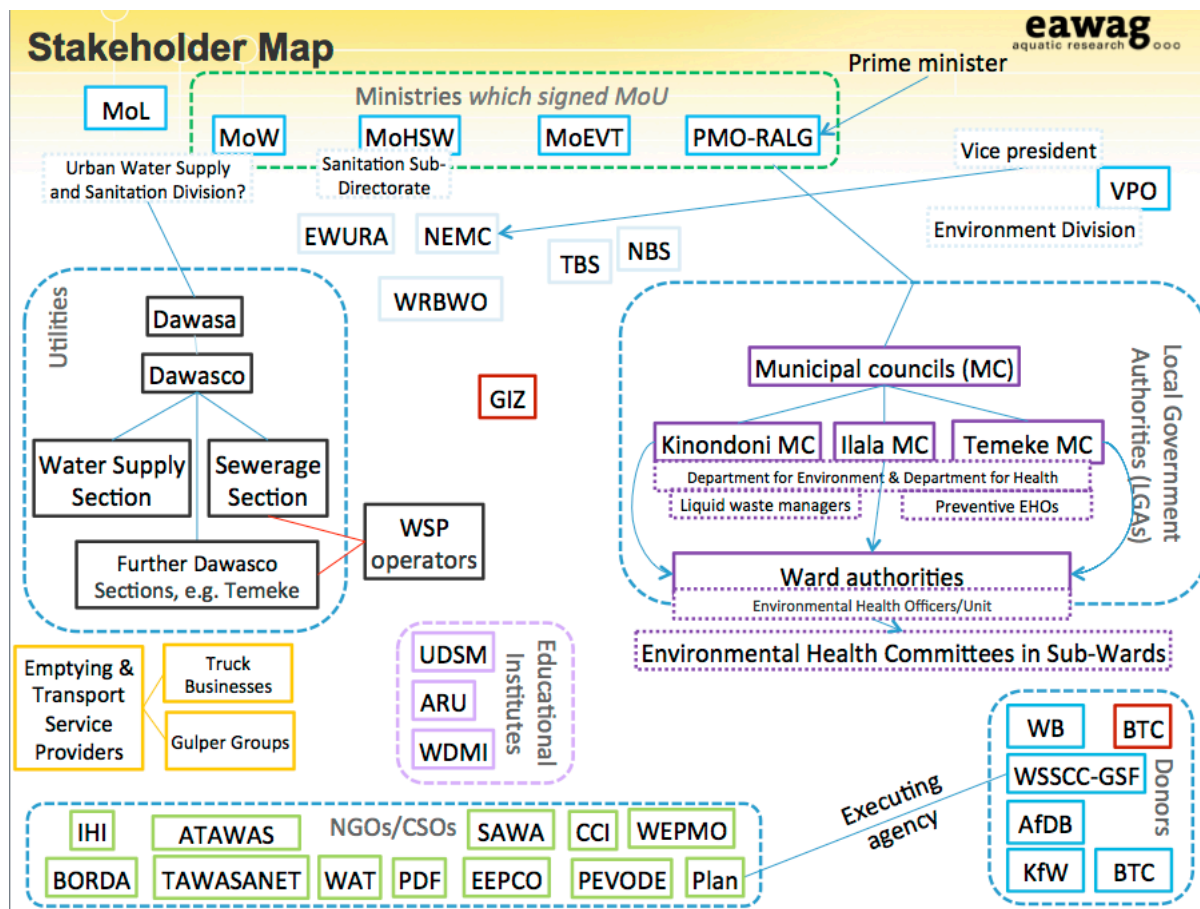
Stakeholder Map

eawag
aquatic research

Prime minister

MoL

Ministries which signed MoU

MoW

MoHSW

MoEVT

PMO-RALG

Urban Water Supply and Sanitation Division?

Sanitation Sub-Directorate

Vice president

VPO

Environment Division

EWURA

NEMC

TBS

NBS

WRBWO

Utilities

Dawasa

Dawasco

Water Supply Section

Sewerage Section

Further Dawasco Sections, e.g. Temeke

WSP operators

GIZ

Local Government Authorities (LGAs)

Municipal councils (MC)

Kinondoni MC

Ilala MC

Temeke MC

Department for Environment & Department for Health

Liquid waste managers

Preventive EHOs

Ward authorities

Environmental Health Officers/Unit

Environmental Health Committees in Sub-Wards

Emptying & Transport Service Providers

Truck Businesses

Gulper Groups

Educational Institutes

UDSM

ARU

WDMI

Donors

WB

BTC

WSSCC-GSF

AfDB

KfW

BTC

Executing agency

NGOs/CSOs

IHI

ATAWAS

SAWA

CCI

WEPMO

BORDA

TAWASANET

WAT

PDF

EEPCO

PEVODE

Plan